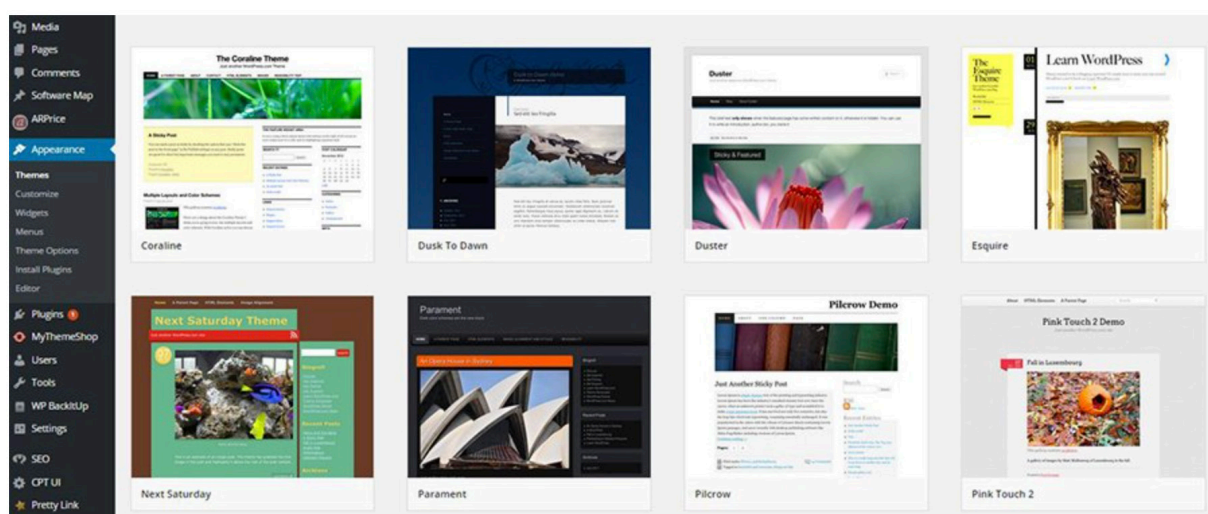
Media
Pages
Comments
Software Map
ARPrice
Appearance
Themes
Customize
Widgets
Menus
Theme Options
Install Plugins
Editor
Plugins 1
MyThemeShop
Users
Tools
WP BackItUp
Settings
SEO
CPT UI
Pretty Link

The Coraline Theme
Coraline

Dusk To Dawn

Duster
Sticky & Featured
Duster

The Esquire Theme
Learn WordPress
Esquire

Next Saturday Theme
Next Saturday

Parament
An Opera House in Sydney
Parament

Pilcrow Demo
Just Another Sticky Post
Pilcrow

Pink Touch 2 Demo
Fall in Luxembourg
Pink Touch 2